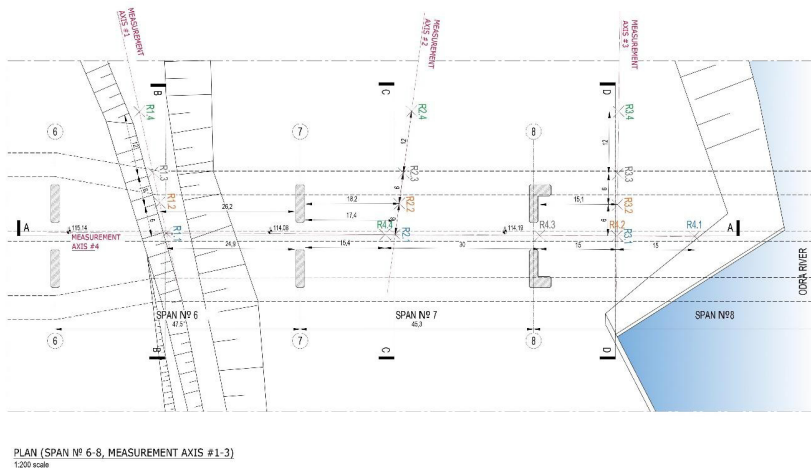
MEASUREMENT AXIS #1

MEASUREMENT AXIS #2

MEASUREMENT AXIS #3

B

C

D

R1.4

R2.4

R3.4

6

7

8

R1.3

R2.3

R3.3

R1.2

R2.2

R3.2

26,2

18,2

17,4

15,1

A

115,14

MEASUREMENT AXIS #4

R1

114,08

R4.4

R2.1

114,19

R4.3

R4.2

R3.1

R4.1

A

24,6

15,4

30

15

15

ODRA RIVER

SPAN № 6
47,5

SPAN № 7
45,3

SPAN №8

6

7

8

B

C

D

PLAN (SPAN № 6-8, MEASUREMENT AXIS #1-3)
1:200 scale